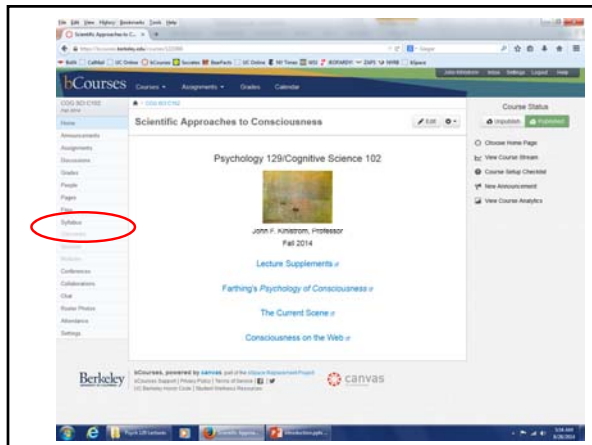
File Edit View History Bookmarks Tools Help

Scientific Approaches to C...

https://bcourses.berkeley.edu/courses/1225990

bCourses

Courses Assignments Grades Calendar

John Kihlstrom Inbox Settings Logout Help

COG SCI C102
Fall 2014

Home
Announcements
Assignments
Discussions
Grades
People
Pages
Files
Syllabus
Outcomes
Quizzes
Modules
Conferences
Collaborations
Chat
Roster Photos
Attendance
Settings

COG SCI C102

Scientific Approaches to Consciousness

Edit

Psychology 129/Cognitive Science 102

John F. Kihlstrom, Professor
Fall 2014

Lecture Supplements

Farthing's Psychology of Consciousness

The Current Scene

Consciousness on the Web

Course Status

Unpublish Published

Choose Home Page
View Course Stream
Course Setup Checklist
New Announcement
View Course Analytics

Berkeley

bCourses, powered by canvas, part of the bSpace Replacement Project
bCourses Support | Privacy Policy | Terms of Service
UC Berkeley Honor Code | Student Wellness Resources

canvas